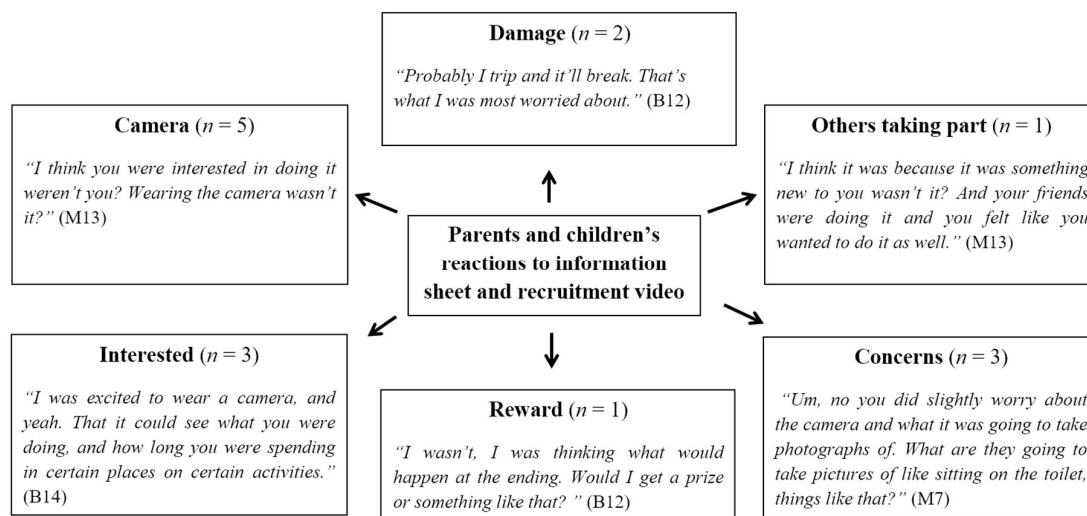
**Damage** ($n = 2$)

*"Probably I trip and it'll break. That's what I was most worried about."* (B12)

**Camera** ($n = 5$)

*"I think you were interested in doing it weren't you? Wearing the camera wasn't it?"* (M13)

**Others taking part** ($n = 1$)

*"I think it was because it was something new to you wasn't it? And your friends were doing it and you felt like you wanted to do it as well."* (M13)

**Parents and children's reactions to information sheet and recruitment video**

**Interested** ($n = 3$)

*"I was excited to wear a camera, and yeah. That it could see what you were doing, and how long you were spending in certain places on certain activities."* (B14)

**Reward** ($n = 1$)

*"I wasn't, I was thinking what would happen at the ending. Would I get a prize or something like that? "* (B12)

**Concerns** ($n = 3$)

*"Um, no you did slightly worry about the camera and what it was going to take photographs of. What are they going to take pictures of like sitting on the toilet, things like that?"* (M7)